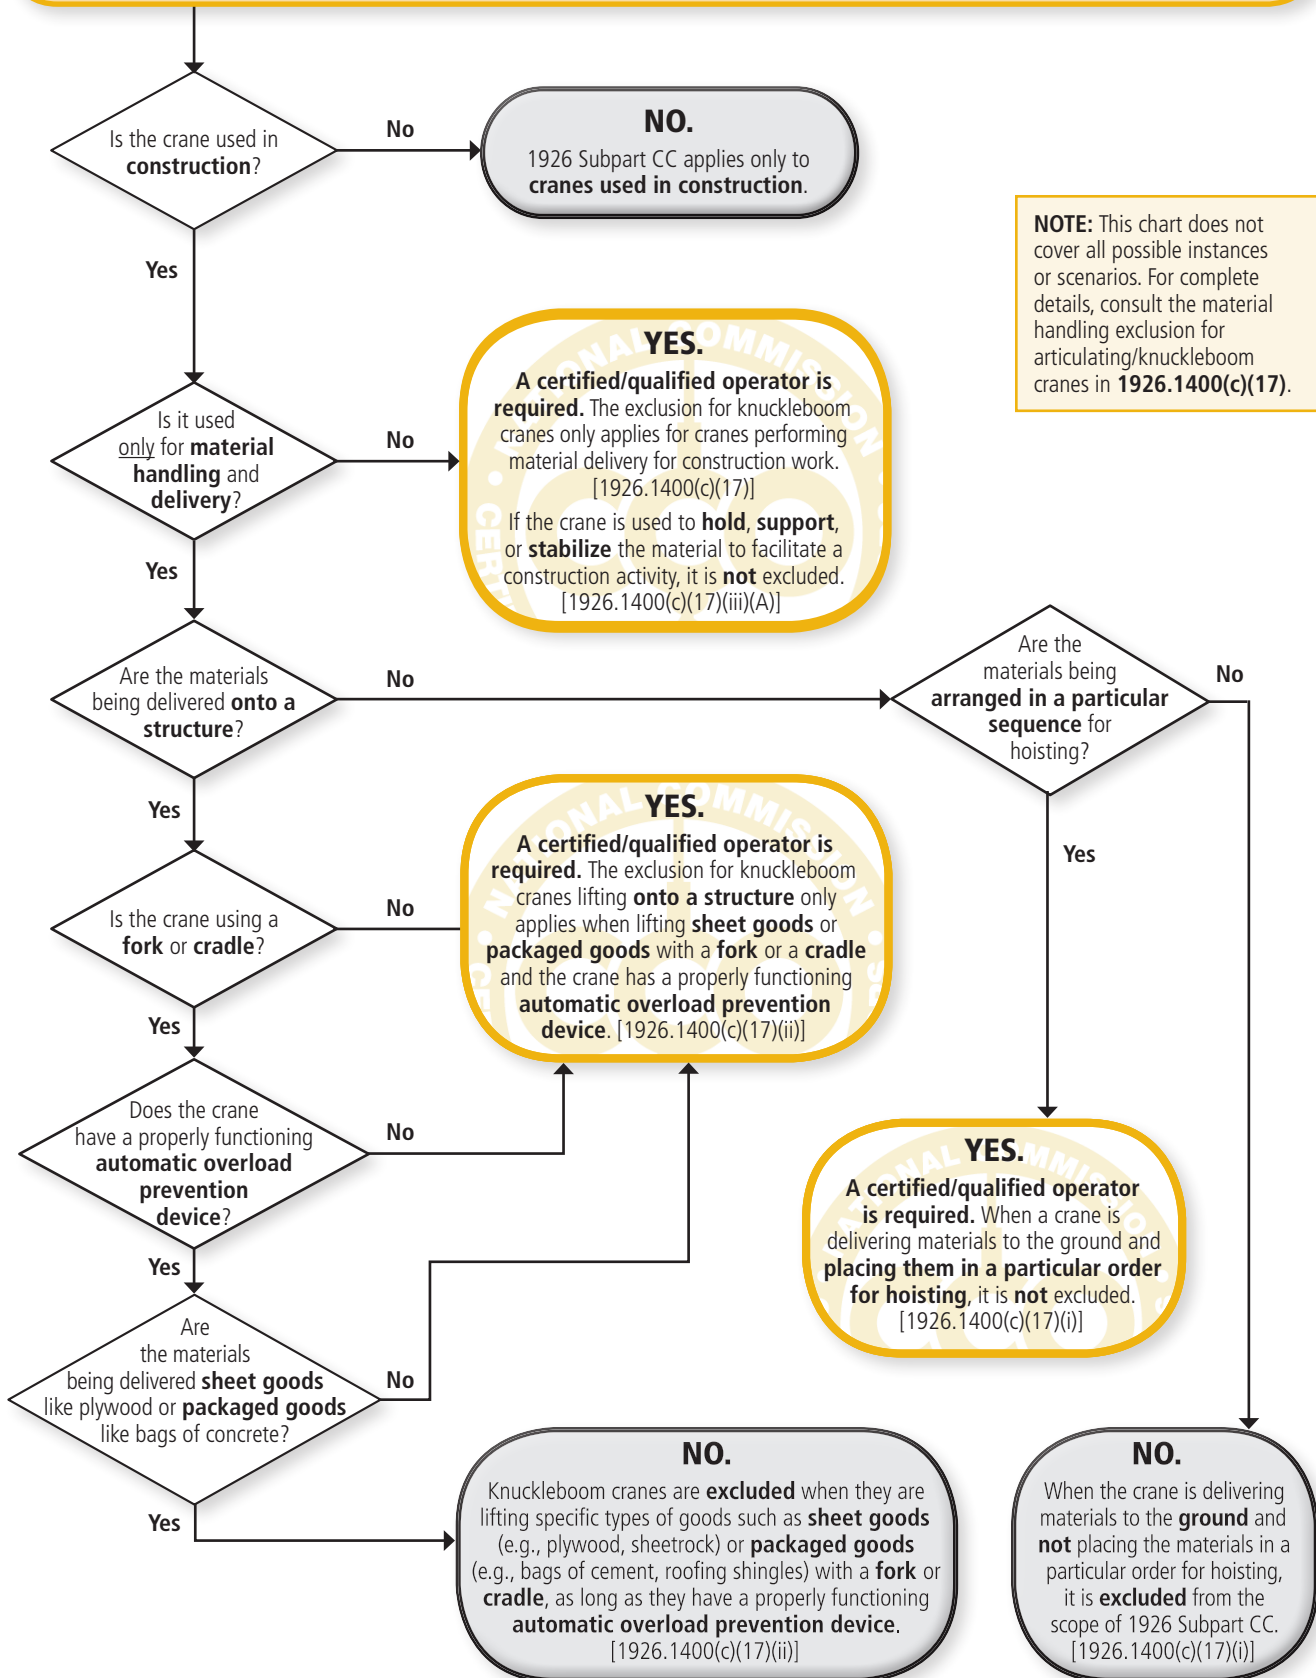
Is the crane used in construction?

No

NO.
1926 Subpart CC applies only to cranes used in construction.

NOTE: This chart does not cover all possible instances or scenarios. For complete details, consult the material handling exclusion for articulating/knuckleboom cranes in 1926.1400(c)(17).

Yes

Is it used only for material handling and delivery?

No

YES.
A certified/qualified operator is required. The exclusion for knuckleboom cranes only applies for cranes performing material delivery for construction work. [1926.1400(c)(17)]

If the crane is used to hold, support, or stabilize the material to facilitate a construction activity, it is not excluded. [1926.1400(c)(17)(iii)(A)]

Yes

Are the materials being delivered onto a structure?

No

Are the materials being arranged in a particular sequence for hoisting?

No

Yes

YES.
A certified/qualified operator is required. The exclusion for knuckleboom cranes lifting onto a structure only applies when lifting sheet goods or packaged goods with a fork or a cradle and the crane has a properly functioning automatic overload prevention device. [1926.1400(c)(17)(ii)]

Yes

Is the crane using a fork or cradle?

No

Yes

Does the crane have a properly functioning automatic overload prevention device?

No

YES.
A certified/qualified operator is required. When a crane is delivering materials to the ground and placing them in a particular order for hoisting, it is not excluded. [1926.1400(c)(17)(i)]

Yes

Are the materials being delivered sheet goods like plywood or packaged goods like bags of concrete?

No

Yes

NO.
Knuckleboom cranes are excluded when they are lifting specific types of goods such as sheet goods (e.g., plywood, sheetrock) or packaged goods (e.g., bags of cement, roofing shingles) with a fork or cradle, as long as they have a properly functioning automatic overload prevention device. [1926.1400(c)(17)(ii)]

NO.
When the crane is delivering materials to the ground and not placing the materials in a particular order for hoisting, it is excluded from the scope of 1926 Subpart CC. [1926.1400(c)(17)(i)]